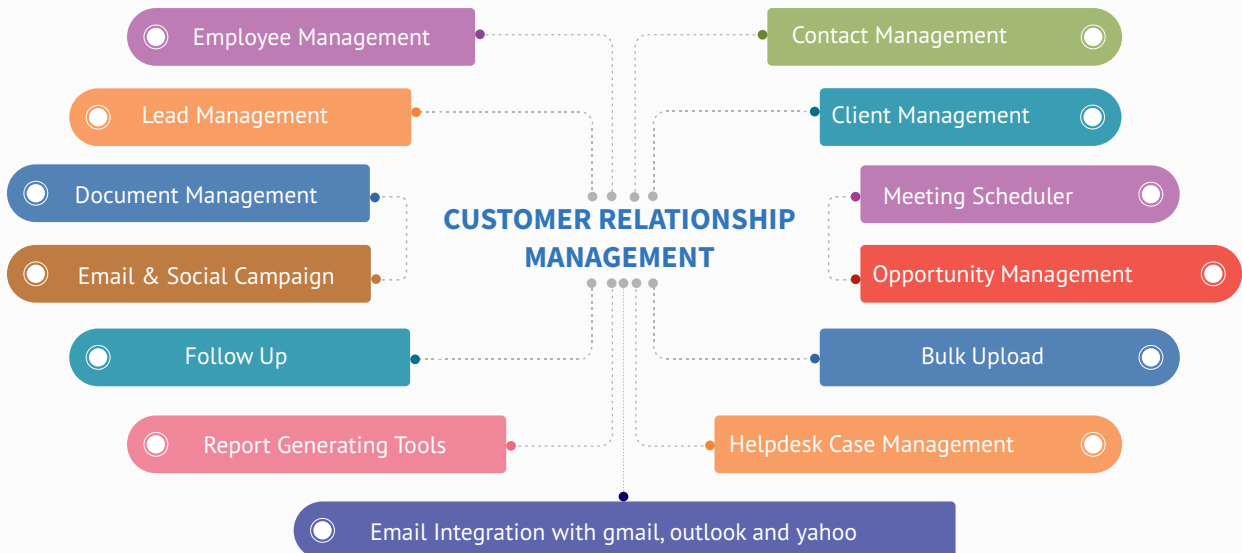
Employee Management

Contact Management

Lead Management

Client Management

Document Management

Meeting Scheduler

CUSTOMER RELATIONSHIP MANAGEMENT

Email & Social Campaign

Opportunity Management

Follow Up

Bulk Upload

Report Generating Tools

Helpdesk Case Management

Email Integration with gmail, outlook and yahoo